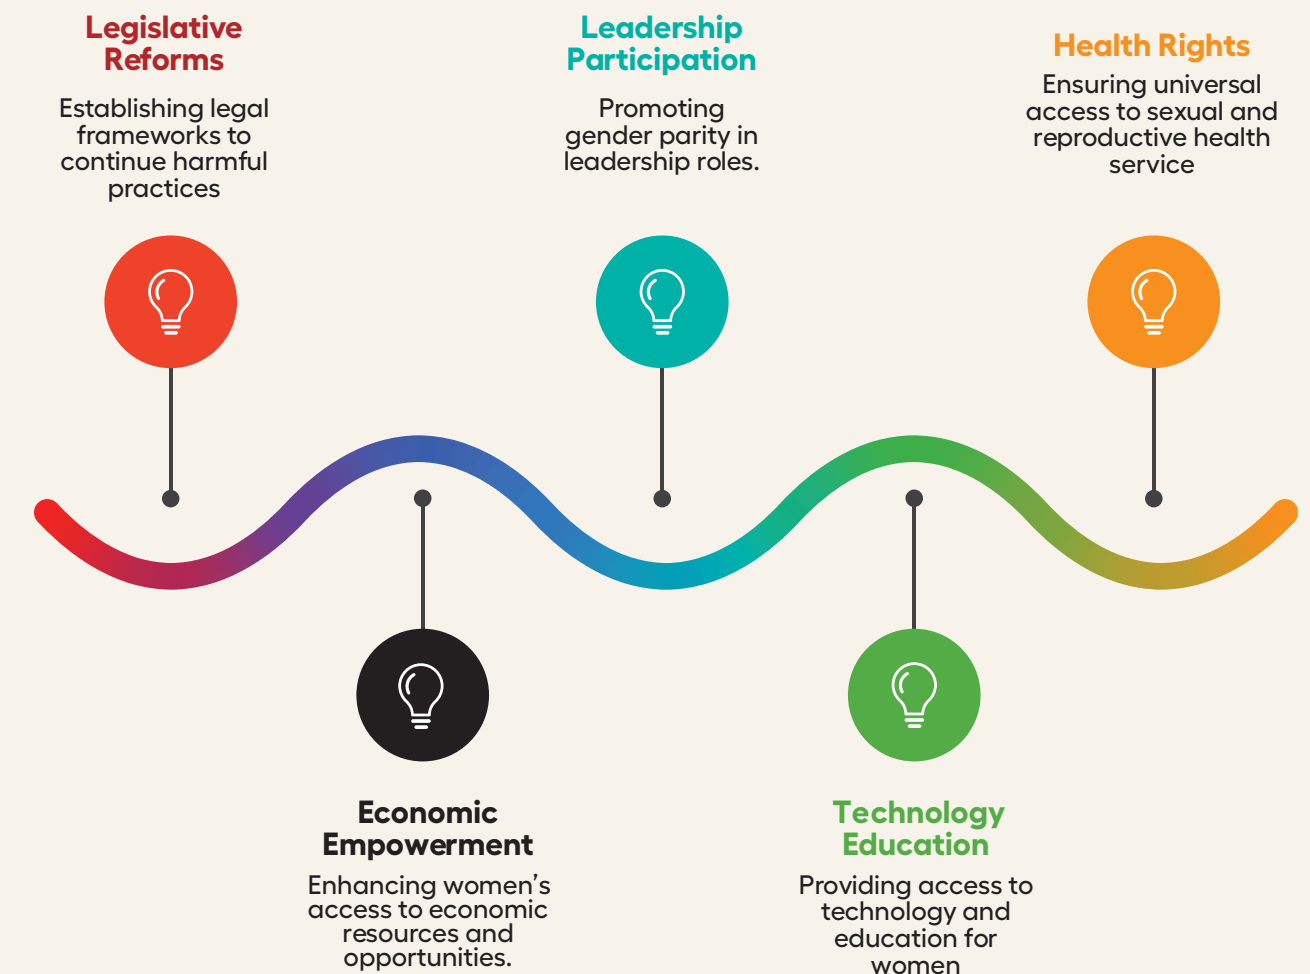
Legislative Reforms

Establishing legal frameworks to continue harmful practices

Leadership Participation

Promoting gender parity in leadership roles.

Health Rights

Ensuring universal access to sexual and reproductive health service

Economic Empowerment

Enhancing women's access to economic resources and opportunities.

Technology Education

Providing access to technology and education for women